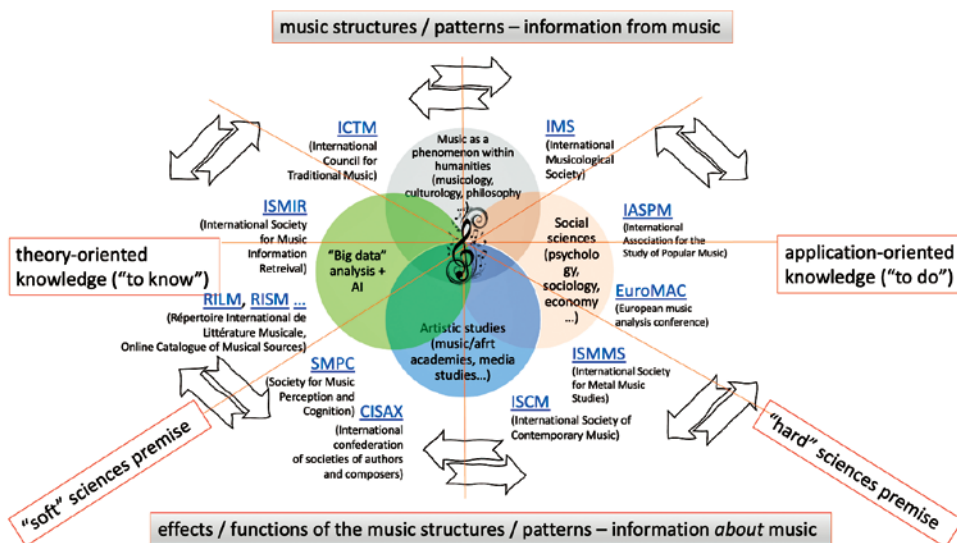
music structures / patterns – information from music

ICTM
(International Council for Traditional Music)

Music as a phenomenon within humanities (musicology, culturology, philosophy ...)

IMS
(International Musicological Society)

ISMIR
(International Society for Music Information Retreival)

IASPM
(International Association for the Study of Popular Music)

theory-oriented knowledge ("to know")

"Big data" analysis + AI

Social sciences (psychology, sociology, economy ...)

application-oriented knowledge ("to do")

RILM, RISM ...
(Répertoire International de Littérature Musicale, Online Catalogue of Musical Sources)

EuroMAC
(European music analysis conference)

Artistic studies (music/afrt academies, media studies...)

SMPC
(Society for Music Perception and Cognition)

ISMMS
(International Society for Metal Music Studies)

CISAX
(International confederation of societies of authors and composers)

ISCM
(International Society of Contemporary Music)

"soft" sciences premise

"hard" sciences premise

effects / functions of the music structures / patterns – information *about* music